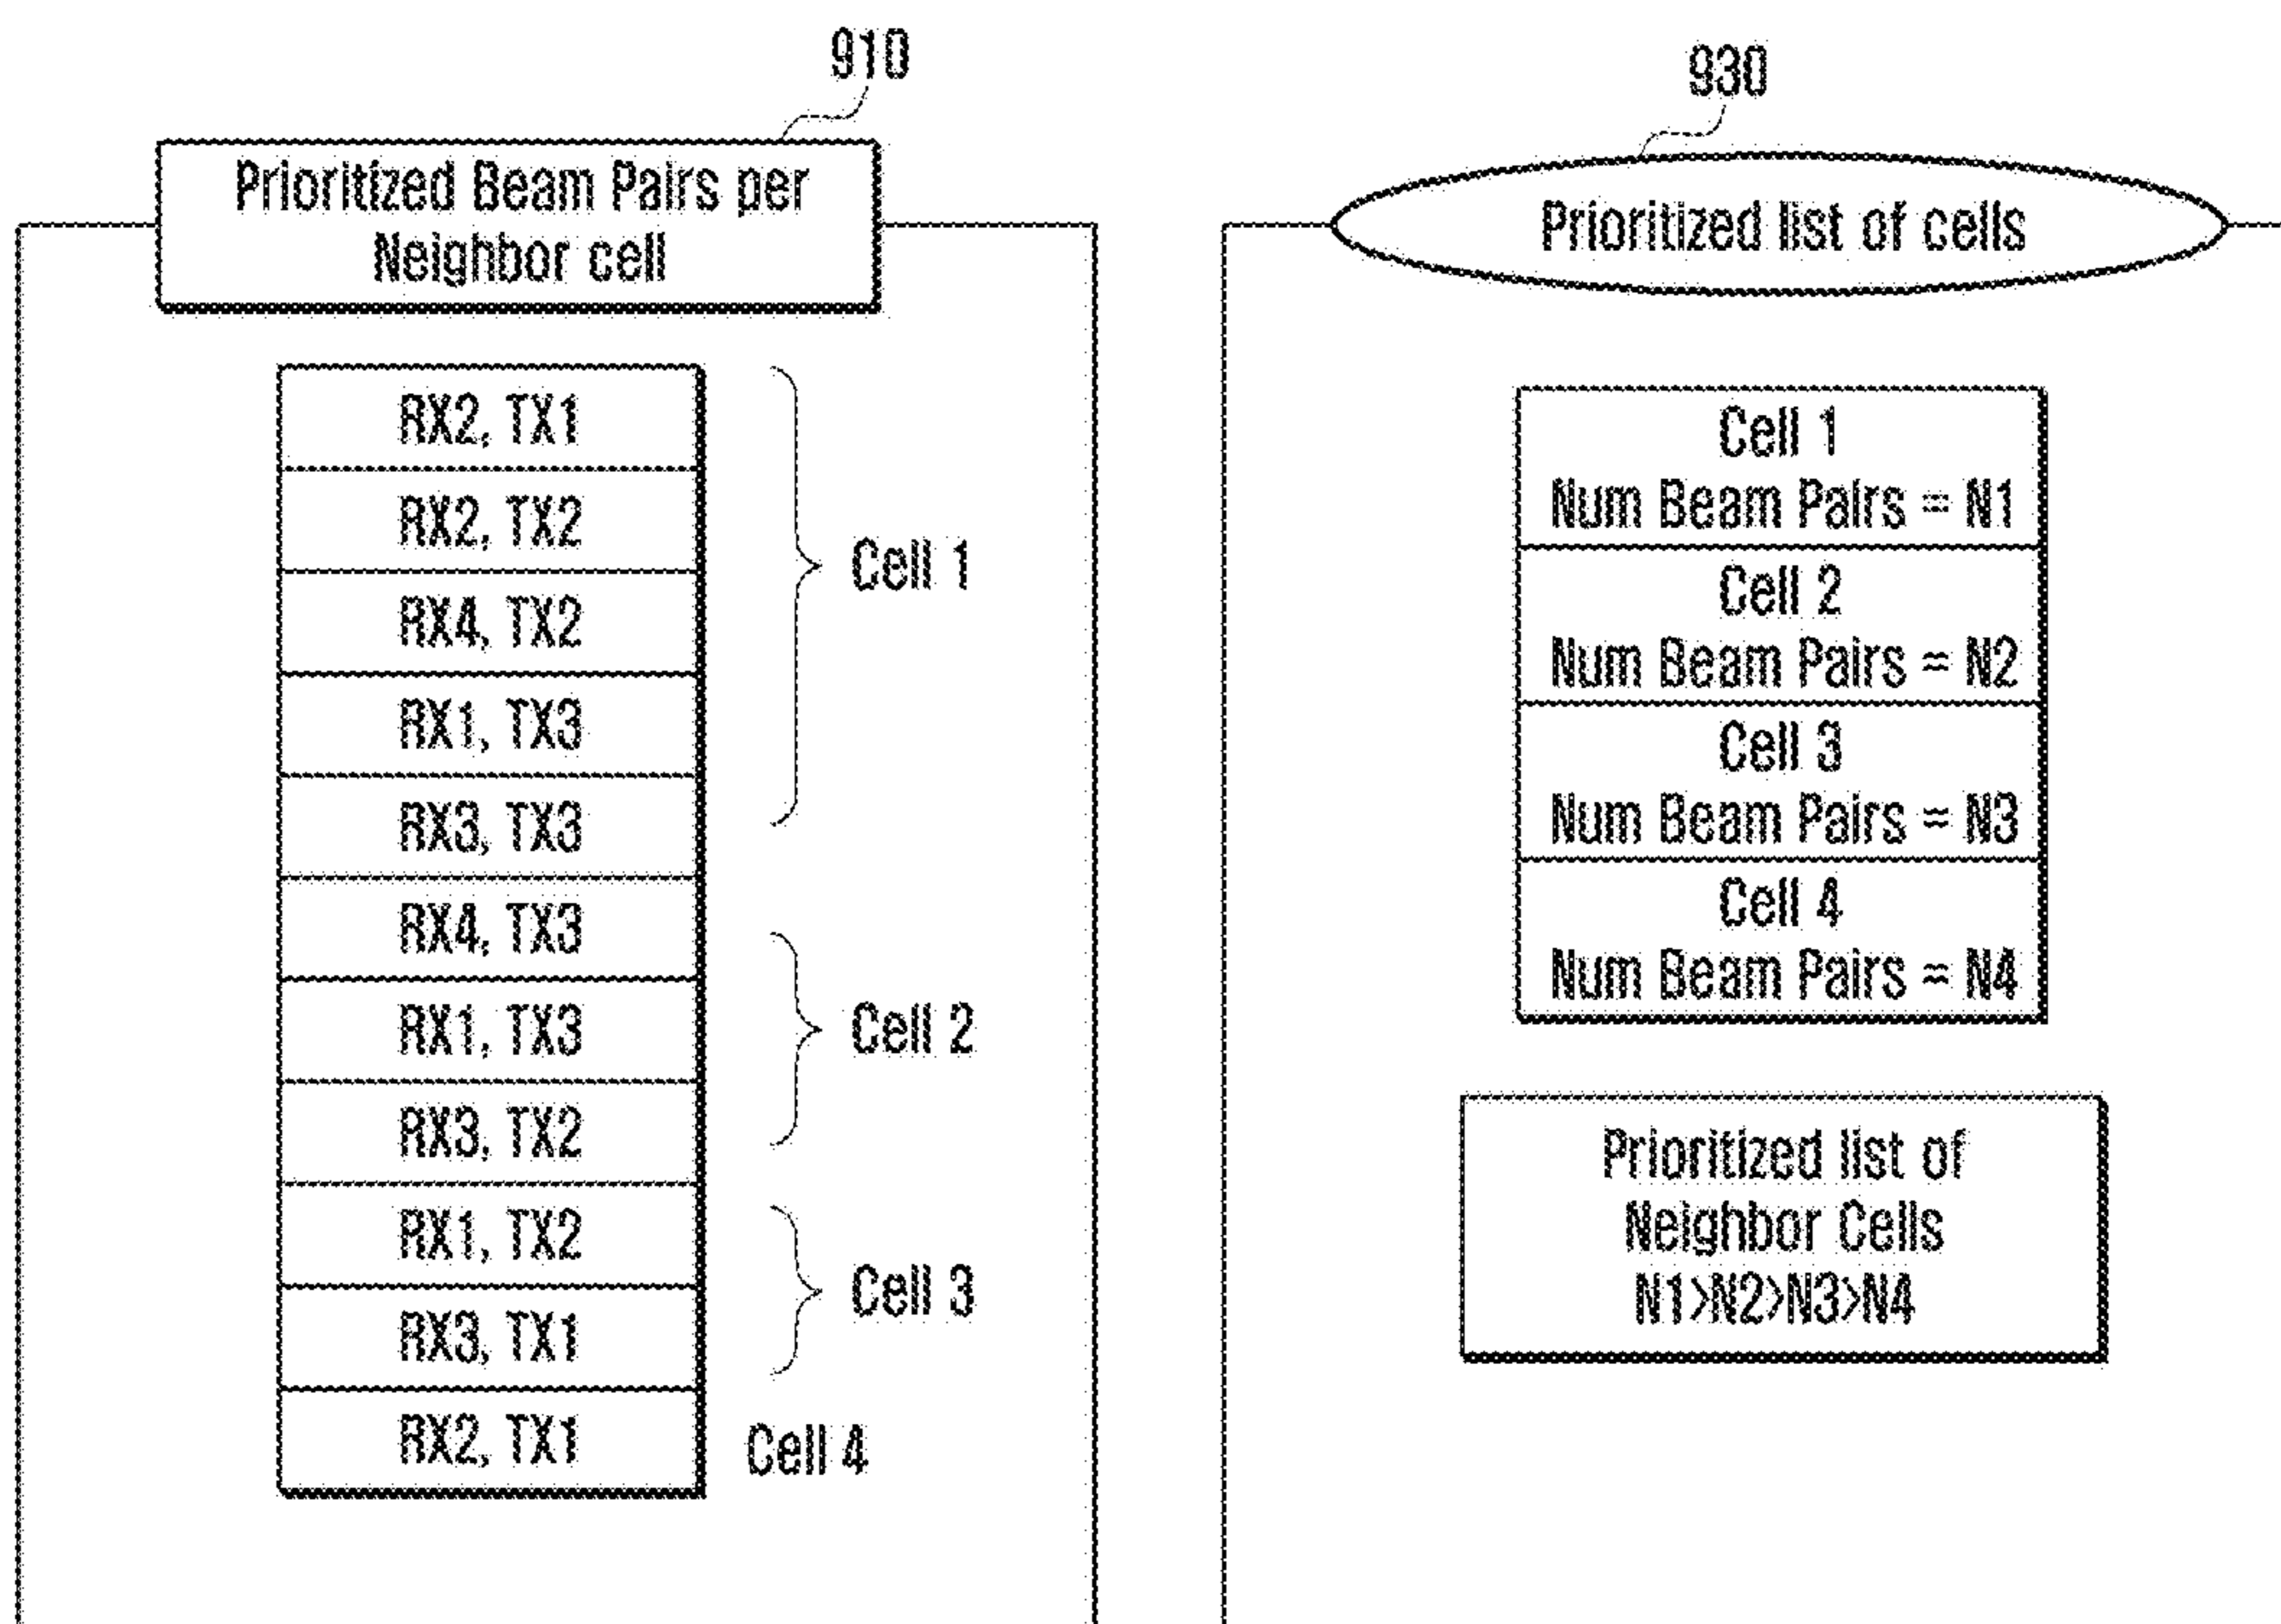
910

Prioritized Beam Pairs per Neighbor cell

RX2, TX1
RX2, TX2
RX4, TX2
RX1, TX3
RX3, TX3
RX4, TX3
RX1, TX3
RX3, TX2
RX1, TX2
RX3, TX1
RX2, TX1

Cell 1
Cell 2
Cell 3
Cell 4

930

Prioritized list of cells

Cell 1
Num Beam Pairs = N1
Cell 2
Num Beam Pairs = N2
Cell 3
Num Beam Pairs = N3
Cell 4
Num Beam Pairs = N4

Prioritized list of Neighbor Cells
N1>N2>N3>N4